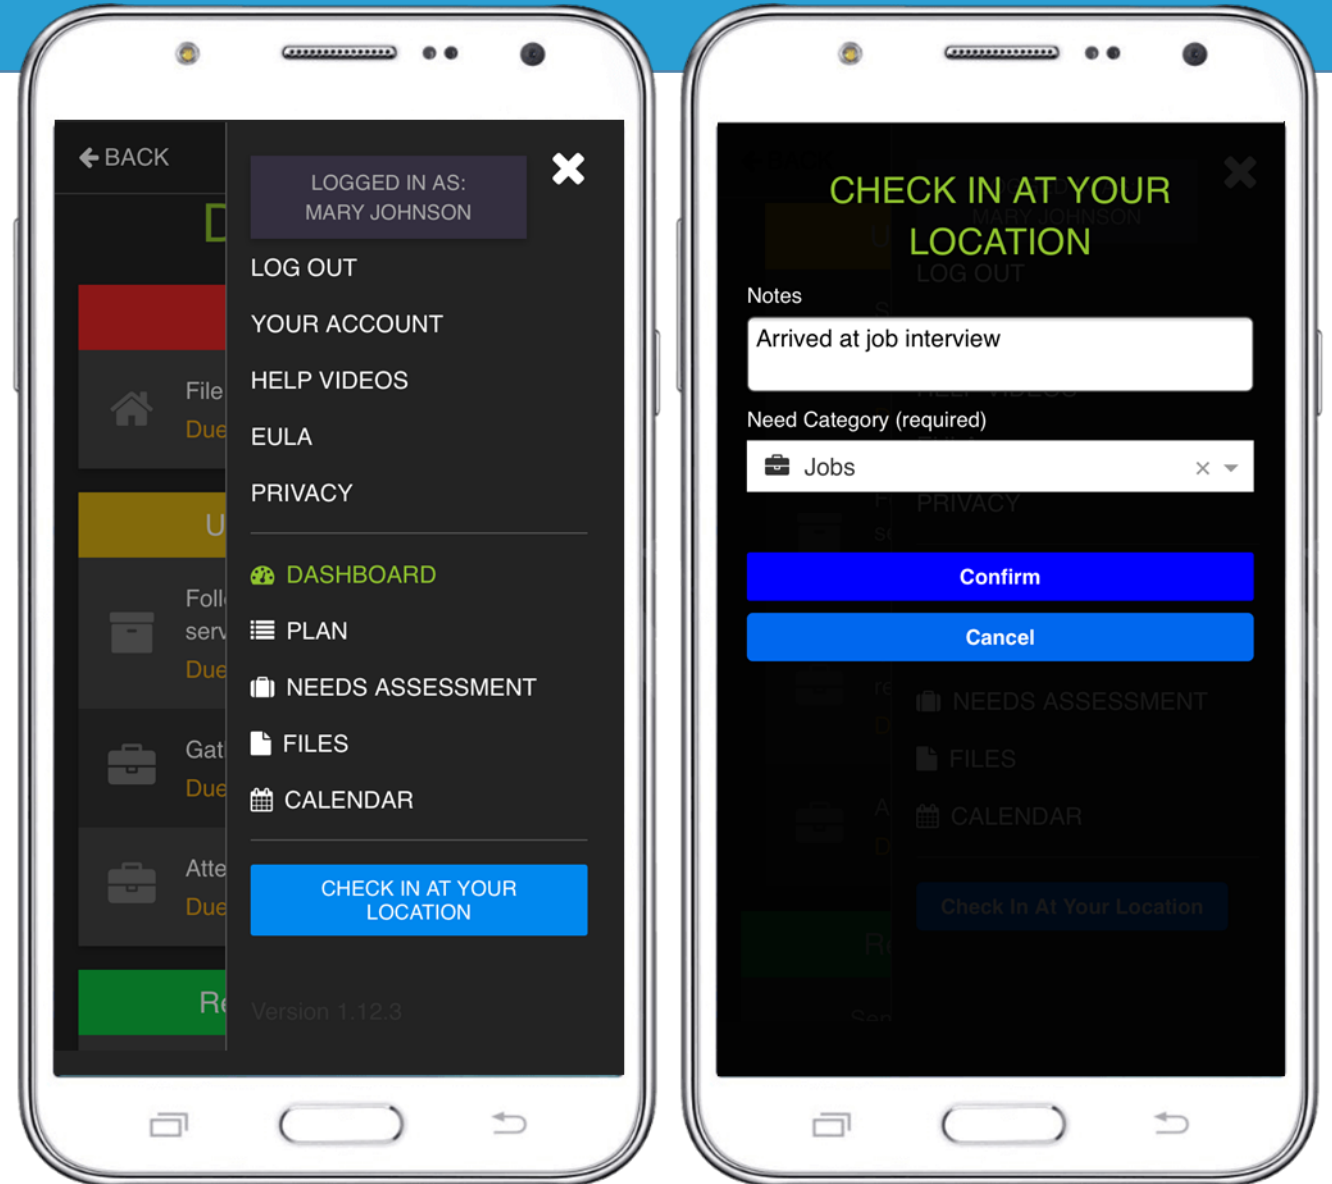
BACK

File
Due

U

Foll
serv
Due

Gat
Due

Atte
Due

Re

LOGGED IN AS:
MARY JOHNSON

LOG OUT
YOUR ACCOUNT
HELP VIDEOS
EULA
PRIVACY

DASHBOARD
PLAN
NEEDS ASSESSMENT
FILES
CALENDAR

CHECK IN AT YOUR LOCATION

Version 1.12.3

CHECK IN AT YOUR LOCATION

Notes

Arrived at job interview

Need Category (required)

Jobs

Confirm

Cancel